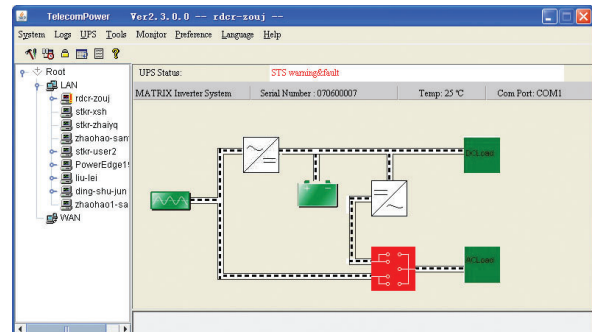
TelecomPower   Ver2.3.0.0 -- rdcr-zouj --

System  Logs  UPS  Tools  Monitor  Preference  Language  Help

Root
LAN
rdcr-zouj
stkr-xsh
stkr-zhaiyq
zhaohao-sam
stkr-user2
PowerEdge1
liu-lei
ding-shu-jun
zhaohao1-sa
WAN

UPS Status:   STS warning&fault

MATRIX Inverter System   Serial Number : 070600007   Temp: 25 ℃   Com Port: COM1

DCLoad

ACLoad